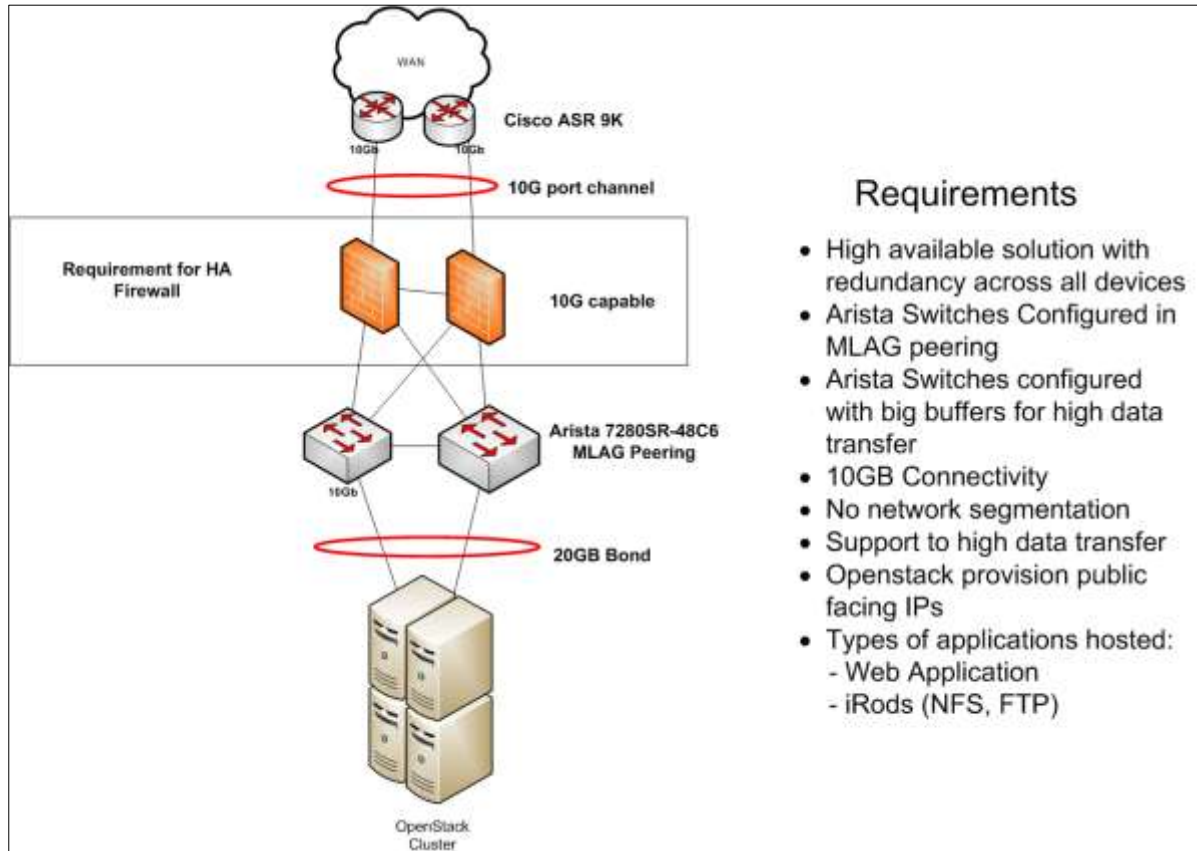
WAN

Cisco ASR 9K

10Gb

10Gb

10G port channel

Requirement for HA Firewall

10G capable

Arista 7280SR-48C6 MLAG Peering

10Gb

20GB Bond

OpenStack Cluster

Requirements

- High available solution with redundancy across all devices
- Arista Switches Configured in MLAG peering
- Arista Switches configured with big buffers for high data transfer
- 10GB Connectivity
- No network segmentation
- Support to high data transfer
- Openstack provision public facing IPs
- Types of applications hosted:
  - Web Application
  - iRods (NFS, FTP)